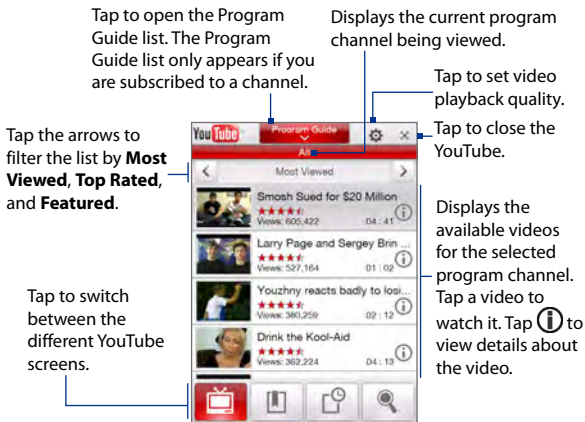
Tap to open the Program Guide list. The Program Guide list only appears if you are subscribed to a channel.

Displays the current program channel being viewed.

Tap to set video playback quality.

Tap the arrows to filter the list by **Most Viewed**, **Top Rated**, and **Featured**.

Tap to close the YouTube.

YouTube

Program Guide

All

Most Viewed

Smosh Sued for $20 Million
Views: 605,422 04 : 41

Larry Page and Sergey Brin ...
Views: 527,164 01 : 02

Youzhny reacts badly to losi...
Views: 380,259 02 : 12

Drink the Kool-Aid
Views: 352,224 04 : 13

Displays the available videos for the selected program channel. Tap a video to watch it. Tap ⓘ to view details about the video.

Tap to switch between the different YouTube screens.